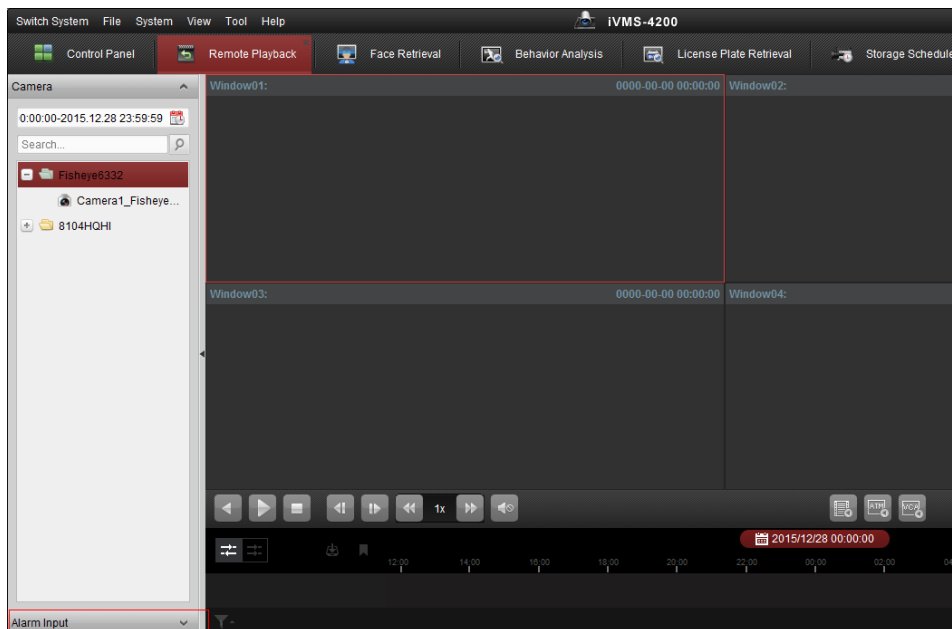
Switch System File System View Tool Help

iVMS-4200

Control Panel

Remote Playback

Face Retrieval

Behavior Analysis

License Plate Retrieval

Storage Schedule

Camera

0:00:00-2015.12.28 23:59:59

Search...

Fisheye6332

Camera1_Fisheye...

8104HQHI

Window01:

0000-00-00 00:00:00

Window02:

Window03:

0000-00-00 00:00:00

Window04:

1x

2015/12/28 00:00:00

12:00

14:00

16:00

18:00

20:00

22:00

00:00

02:00

Alarm Input